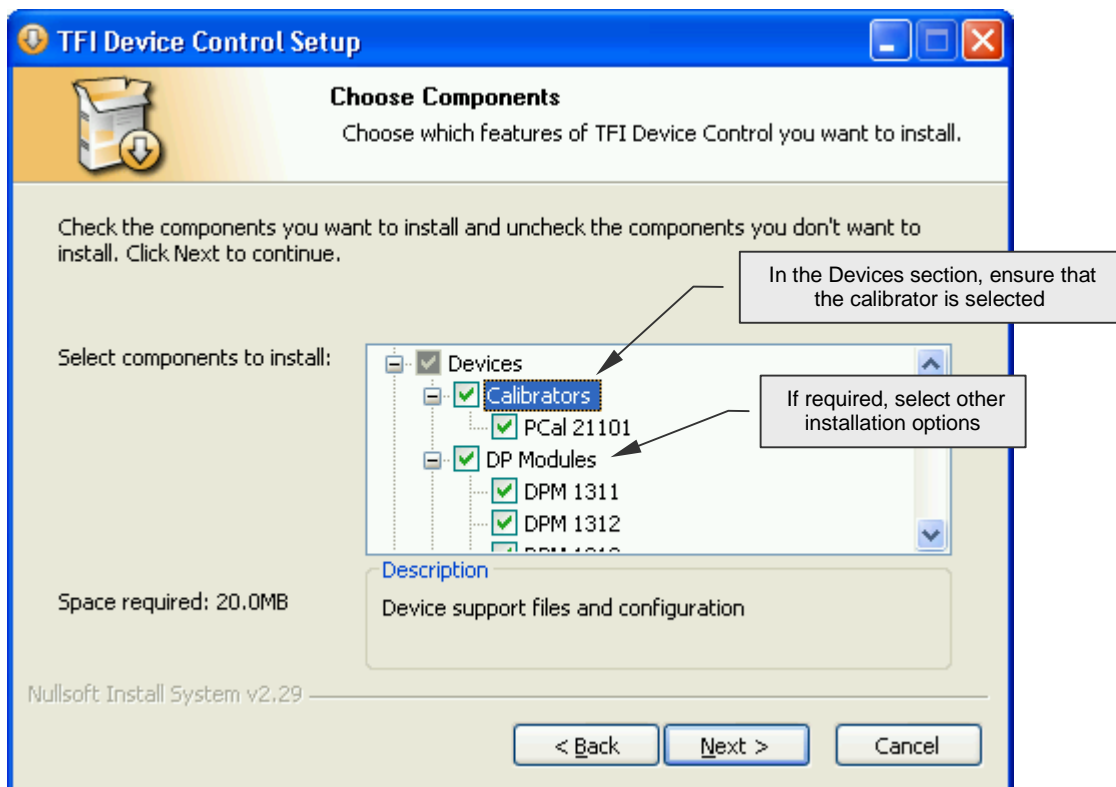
TFI Device Control Setup

Choose Components

Choose which features of TFI Device Control you want to install.

Check the components you want to install and uncheck the components you don't want to install. Click Next to continue.

In the Devices section, ensure that the calibrator is selected

Select components to install:

Devices
Calibrators
PCal 21101
DP Modules
DPM 1311
DPM 1312
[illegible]

If required, select other installation options

Description

Space required: 20.0MB

Device support files and configuration

Nullsoft Install System v2.29

< Back

Next >

Cancel